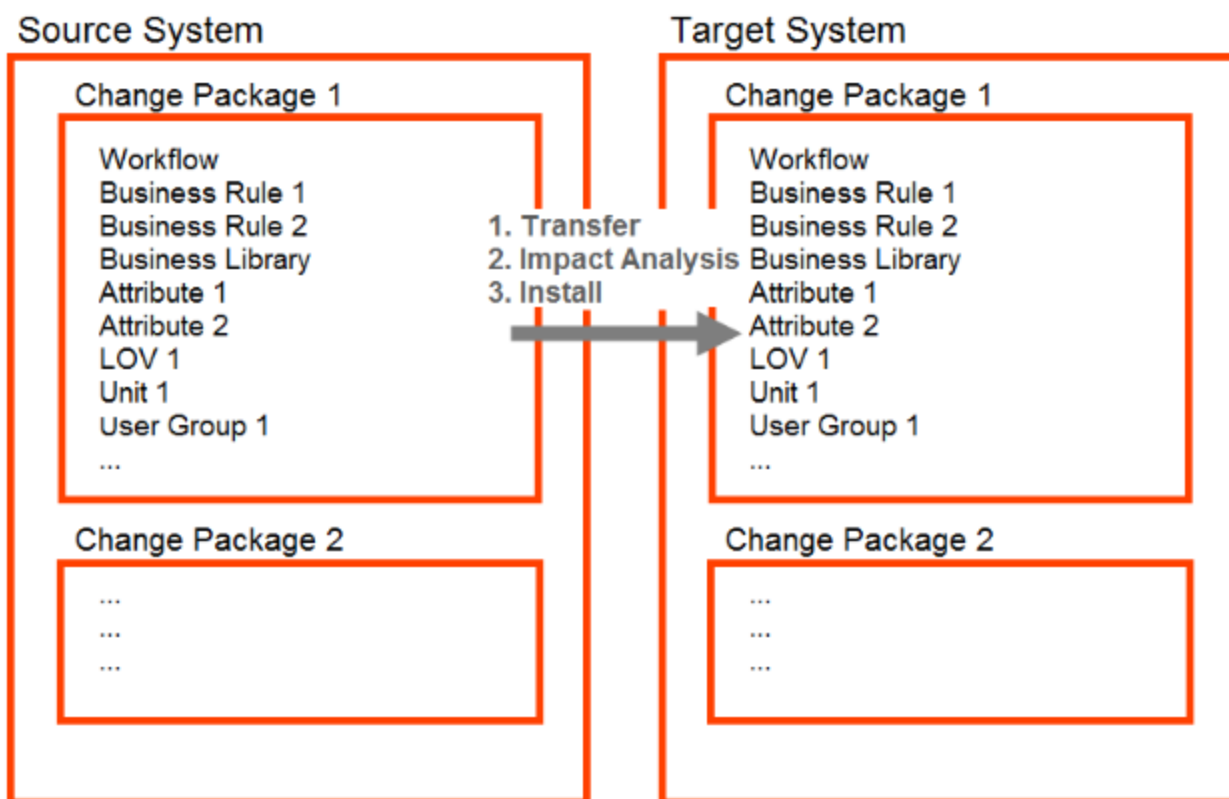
Source System

Change Package 1

Workflow
Business Rule 1
Business Rule 2
Business Library
Attribute 1
Attribute 2
LOV 1
Unit 1
User Group 1
...

Change Package 2

...
...
...

1. Transfer
2. Impact Analysis
3. Install

Target System

Change Package 1

Workflow
Business Rule 1
Business Rule 2
Business Library
Attribute 1
Attribute 2
LOV 1
Unit 1
User Group 1
...

Change Package 2

...
...
...